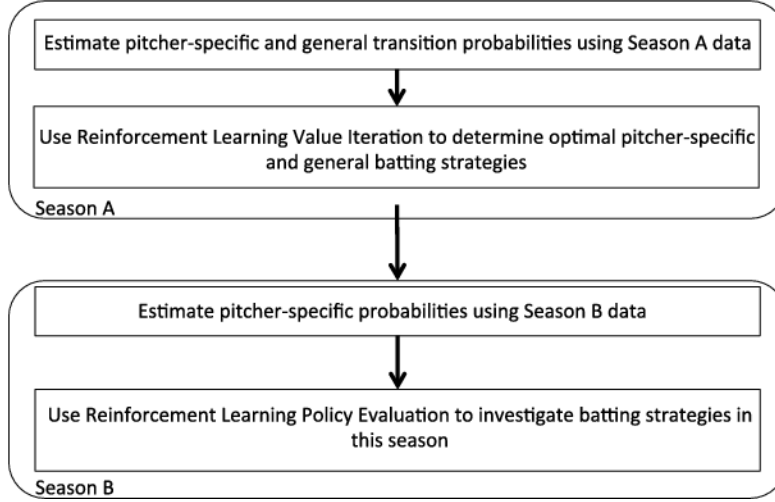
Estimate pitcher-specific and general transition probabilities using Season A data

Use Reinforcement Learning Value Iteration to determine optimal pitcher-specific and general batting strategies

Season A

Estimate pitcher-specific probabilities using Season B data

Use Reinforcement Learning Policy Evaluation to investigate batting strategies in this season

Season B